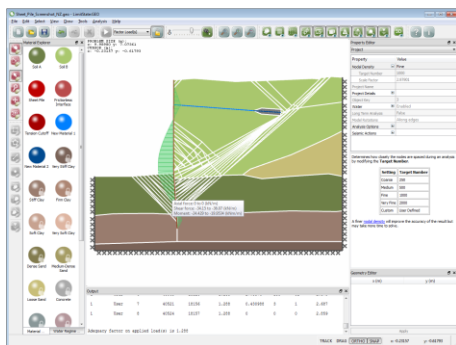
Sheet_Pile_Screenshot_V02.geo - LimitState:GEO

File Edit Select View Draw Analysis Help

Material Explorer

Soil A

Soil B

Sheet Pile

Frictionless Interface

Tension Cutoff

New Material 1

New Material 2

Very Stiff Clay

Stiff Clay

Firm Clay

Soft Clay

Very Soft Clay

Dense Sand

Medium Dense Sand

Loose Sand

Concrete

Materials

Property Editor

Project

Property | Value

Nodal Density | Fine

Target Number | 1000

Scale Factor | 1.0

Project Name

Project Details

Object Key

Units

Long Term Analysis

Model Symmetry

Analysis Options

Seismic Actions

Determines how closely the nodes are spaced during an analysis by modifying the Target Number.

| Setting | Target Number |
|---|---|
| Coarse | 250 |
| Medium | 500 |
| Fine | 1000 |
| Very Fine | 2000 |
| Custom | User Defined |

A finer nodal density will improve the accuracy of the result but may take more time to solve.

Geometry Editor

Output

Adequacy factor on applied load(s) is 1.159

Name